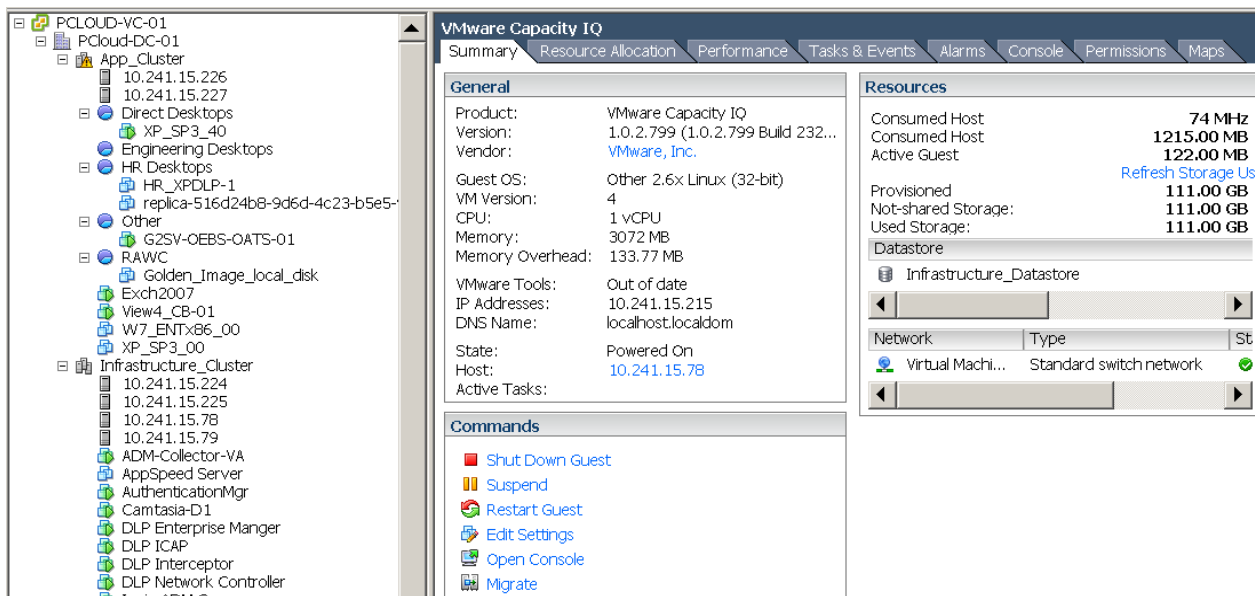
PCLOUD-VC-01
PCloud-DC-01
App_Cluster
10.241.15.226
10.241.15.227
Direct Desktops
XP_SP3_40
Engineering Desktops
HR Desktops
HR_XPDLP-1
replica-516d24b8-9d6d-4c23-b5e5-
Other
G2SV-OEBS-OATS-01
RAWC
Golden_Image_local_disk
Exch2007
View4_CB-01
W7_ENTx86_00
XP_SP3_00
Infrastructure_Cluster
10.241.15.224
10.241.15.225
10.241.15.78
10.241.15.79
ADM-Collector-VA
AppSpeed Server
AuthenticationMgr
Camtasia-D1
DLP Enterprise Manger
DLP ICAP
DLP Interceptor
DLP Network Controller

VMware Capacity IQ

Summary | Resource Allocation | Performance | Tasks & Events | Alarms | Console | Permissions | Maps

General

| | |
|---|---|
| Product: | VMware Capacity IQ |
| Version: | 1.0.2.799 (1.0.2.799 Build 232... |
| Vendor: | VMware, Inc. |
| Guest OS: | Other 2.6x Linux (32-bit) |
| VM Version: | 4 |
| CPU: | 1 vCPU |
| Memory: | 3072 MB |
| Memory Overhead: | 133.77 MB |
| VMware Tools: | Out of date |
| IP Addresses: | 10.241.15.215 |
| DNS Name: | localhost.localdom |
| State: | Powered On |
| Host: | 10.241.15.78 |
| Active Tasks: | |

Commands

Shut Down Guest
Suspend
Restart Guest
Edit Settings
Open Console
Migrate

Resources

| | |
|---|---|
| Consumed Host | 74 MHz |
| Consumed Host | 1215.00 MB |
| Active Guest | 122.00 MB |

Refresh Storage Us

| | |
|---|---|
| Provisioned | 111.00 GB |
| Not-shared Storage: | 111.00 GB |
| Used Storage: | 111.00 GB |

Datastore
Infrastructure_Datastore

| Network | Type | St |
|---|---|---|
| Virtual Machi... | Standard switch network | |